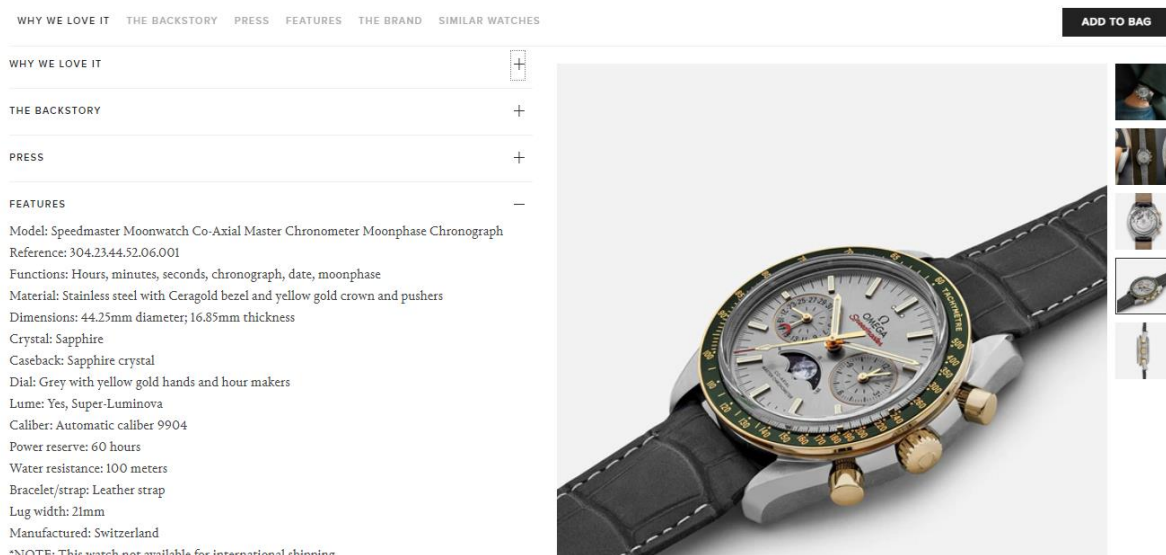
WHY WE LOVE IT THE BACKSTORY PRESS FEATURES THE BRAND SIMILAR WATCHES

ADD TO BAG

WHY WE LOVE IT +

THE BACKSTORY +

PRESS +

FEATURES –

Model: Speedmaster Moonwatch Co-Axial Master Chronometer Moonphase Chronograph
Reference: 304.23.44.52.06.001
Functions: Hours, minutes, seconds, chronograph, date, moonphase
Material: Stainless steel with Ceragold bezel and yellow gold crown and pushers
Dimensions: 44.25mm diameter; 16.85mm thickness
Crystal: Sapphire
Caseback: Sapphire crystal
Dial: Grey with yellow gold hands and hour makers
Lume: Yes, Super-Luminova
Caliber: Automatic caliber 9904
Power reserve: 60 hours
Water resistance: 100 meters
Bracelet/strap: Leather strap
Lug width: 21mm
Manufactured: Switzerland
*NOTE: This watch not available for international shipping

OMEGA
Speedmaster
TACHYMETRE